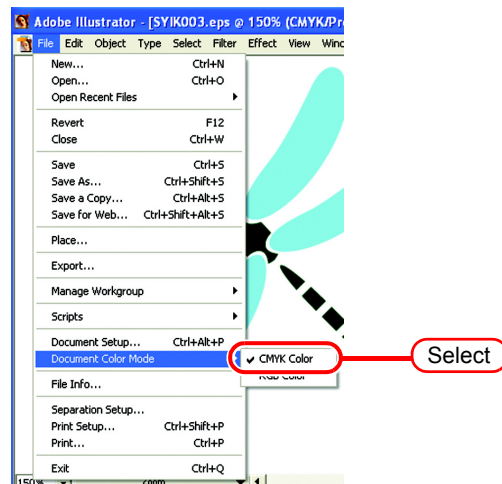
Adobe Illustrator - [SYIK003.eps @ 150% (CMYK/Pr

File Edit Object Type Select Filter Effect View Winc

New... Ctrl+N
Open... Ctrl+O
Open Recent Files

Revert F12
Close Ctrl+W

Save Ctrl+S
Save As... Ctrl+Shift+S
Save a Copy... Ctrl+Alt+S
Save for Web... Ctrl+Shift+Alt+S

Place...

Export...

Manage Workgroup

Scripts

Document Setup... Ctrl+Alt+P
Document Color Mode

File Info...

Separation Setup...
Print Setup... Ctrl+Shift+P
Print... Ctrl+P

Exit Ctrl+Q

CMYK Color
RGB Color

Select

150%